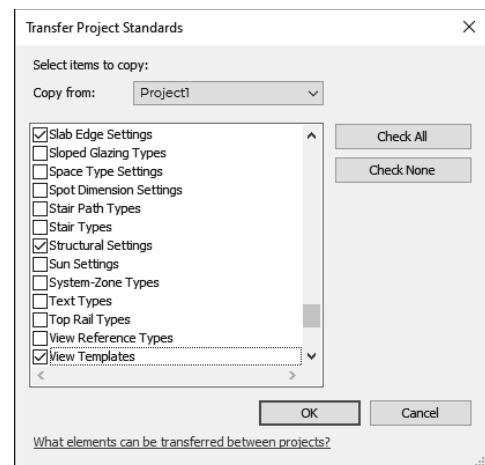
Transfer Project Standards

×

Select items to copy:

Copy from: Project1

☑ Slab Edge Settings
☐ Sloped Glazing Types
☐ Space Type Settings
☐ Spot Dimension Settings
☐ Stair Path Types
☐ Stair Types
☑ Structural Settings
☐ Sun Settings
☐ System-Zone Types
☐ Text Types
☐ Top Rail Types
☐ View Reference Types
☑ View Templates

Check All

Check None

OK

Cancel

What elements can be transferred between projects?